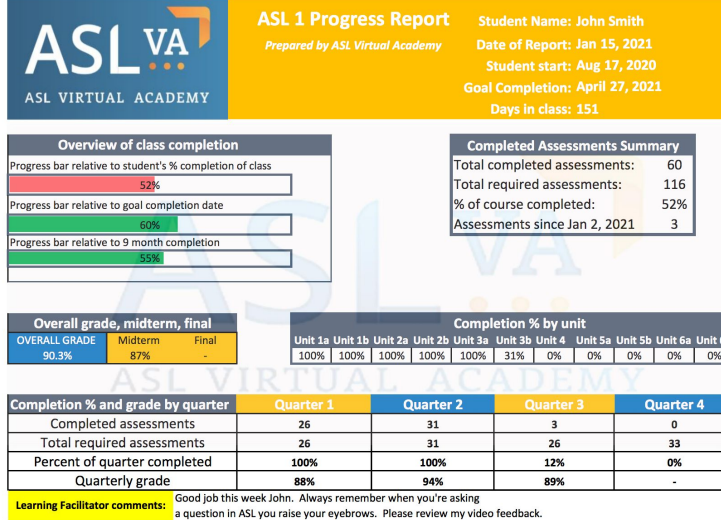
ASL VA
ASL VIRTUAL ACADEMY

ASL 1 Progress Report
Prepared by ASL Virtual Academy

Student Name: John Smith
Date of Report: Jan 15, 2021
Student start: Aug 17, 2020
Goal Completion: April 27, 2021
Days in class: 151

Overview of class completion
Progress bar relative to student's % completion of class
52%
Progress bar relative to goal completion date
60%
Progress bar relative to 9 month completion
55%

| Completed Assessments Summary | |
|---|---|
| Total completed assessments: | 60 |
| Total required assessments: | 116 |
| % of course completed: | 52% |
| Assessments since Jan 2, 2021 | 3 |

| Overall grade, midterm, final | | |
|---|---|---|
| OVERALL GRADE | Midterm | Final |
| 90.3% | 87% | - |

Completion % by unit

| Unit 1a | Unit 1b | Unit 2a | Unit 2b | Unit 3a | Unit 3b | Unit 4 | Unit 5a | Unit 5b | Unit 6a | Unit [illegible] |
|---|---|---|---|---|---|---|---|---|---|---|
| 100% | 100% | 100% | 100% | 100% | 31% | 0% | 0% | 0% | 0% | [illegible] |

| Completion % and grade by quarter | Quarter 1 | Quarter 2 | Quarter 3 | Quarter 4 |
|---|---|---|---|---|
| Completed assessments | 26 | 31 | 3 | 0 |
| Total required assessments | 26 | 31 | 26 | 33 |
| Percent of quarter completed | 100% | 100% | 12% | 0% |
| Quarterly grade | 88% | 94% | 89% | - |

Learning Facilitator comments: Good job this week John. Always remember when you're asking a question in ASL you raise your eyebrows. Please review my video feedback.